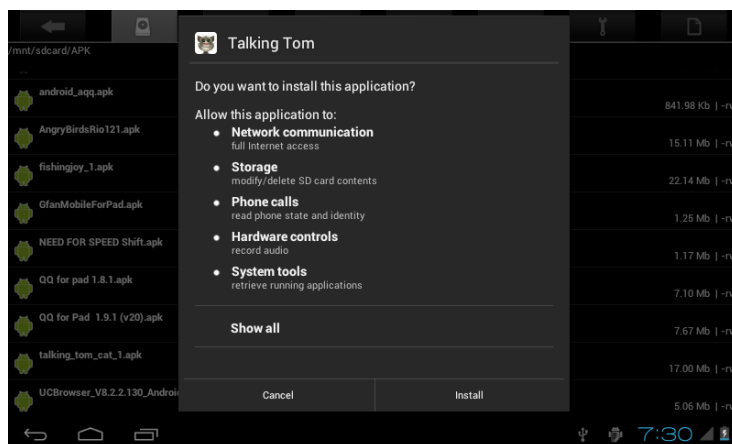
/mnt/sdcard/APK

android_aqq.apk
841.98 Kb | -r

AngryBirdsRio121.apk
15.11 Mb | -r

fishingjoy_1.apk
22.14 Mb | -r

GfanMobileForPad.apk
1.25 Mb | -r

NEED FOR SPEED Shift.apk
1.17 Mb | -r

QQ for pad 1.8.1.apk
7.10 Mb | -r

QQ for Pad 1.9.1 (v20).apk
7.67 Mb | -r

talking_tom_cat_1.apk
17.00 Mb | -r

UCBrowser_V8.2.2.130_Androi
5.06 Mb | -r

Talking Tom

Do you want to install this application?

Allow this application to:

• Network communication
full Internet access

• Storage
modify/delete SD card contents

• Phone calls
read phone state and identity

• Hardware controls
record audio

• System tools
retrieve running applications

Show all

Cancel

Install

7:30